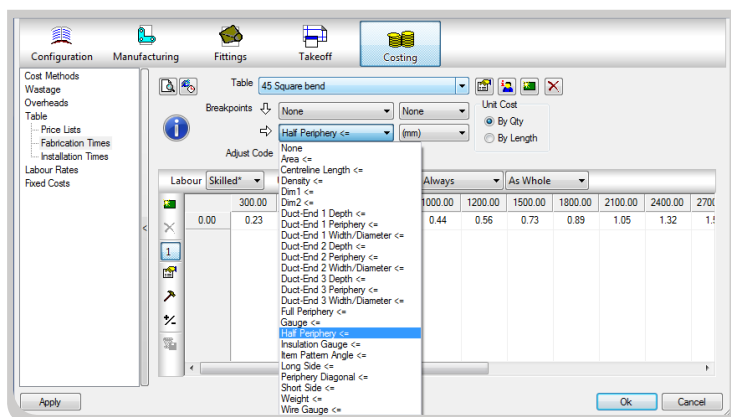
Configuration
Manufacturing
Fittings
Takeoff
Costing

Cost Methods
Wastage
Overheads
Table
Price Lists
Fabrication Times
Installation Times
Labour Rates
Fixed Costs

Table 45 Square bend
Breakpoints None None
Half Periphery <= (mm)
Unit Cost
By Qty
By Length
Adjust Code

Labour Skilled* Always As Whole

| | 300.00 | | 1000.00 | 1200.00 | 1500.00 | 1800.00 | 2100.00 | 2400.00 | 2700 |
|---|---|---|---|---|---|---|---|---|---|
| 0.00 | 0.23 | | 0.44 | 0.56 | 0.73 | 0.89 | 1.05 | 1.32 | 1.5 |

1

None
Area <=
Centreline Length <=
Density <=
Dim1 <=
Dim2 <=
Duct-End 1 Depth <=
Duct-End 1 Periphery <=
Duct-End 1 Width/Diameter <=
Duct-End 2 Depth <=
Duct-End 2 Periphery <=
Duct-End 2 Width/Diameter <=
Duct-End 3 Depth <=
Duct-End 3 Periphery <=
Duct-End 3 Width/Diameter <=
Full Periphery <=
Gauge <=
Half Periphery <=
Insulation Gauge <=
Item Pattern Angle <=
Long Side <=
Periphery Diagonal <=
Short Side <=
Weight <=
Wire Gauge <=

Apply
Ok
Cancel